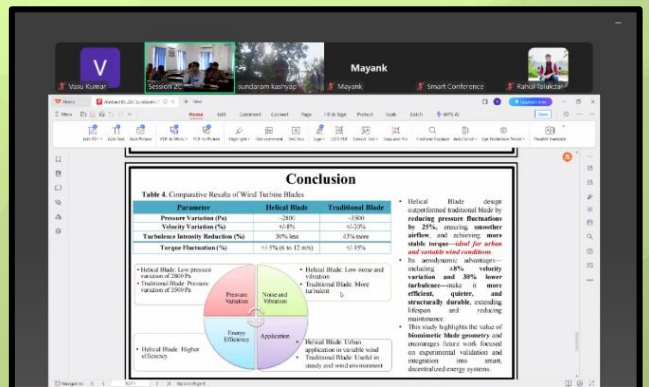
V

Vasu Kumar

Session 2C

sundaram kashyap

Mayank

Mayank

Smart Conference

Rahul Talukdar

Conclusion

Table 4. Comparative Results of Wind Turbine Blades

| Parameter | Helical Blade | Traditional Blade |
|---|---|---|
| Pressure Variation (Pa) | ~2800 | ~3500 |
| Velocity Variation (%) | +/-8% | +/-20% |
| Turbulence Intensity Reduction (%) | 30% less | 43% more |
| Torque Fluctuation (%) | +/-5% (6 to 12 m/s) | +/-15% |

• Helical Blade: Low pressure variation of 2800 Pa
• Traditional Blade: Pressure variation of 3500 Pa

Pressure Variation

Noise and Vibration

Energy Efficiency

Application

• Helical Blade: Low noise and vibration
• Traditional Blade: More turbulent

• Helical Blade: Higher efficiency

• Helical Blade: Urban application in variable wind
• Traditional Blade: Useful in steady and wind environment

• Helical Blade design outperformed traditional blade by reducing pressure fluctuations by 25%, ensuring smoother airflow, and achieving more stable torque—ideal for urban and variable wind conditions.
• Its aerodynamic advantages—including ±8% velocity variation and 30% lower turbulence—make it more efficient, quieter, and structurally durable, extending lifespan and reducing maintenance.
• This study highlights the value of biomimetic blade geometry and encourages future work focused on experimental validation and integration into smart, decentralized energy systems.